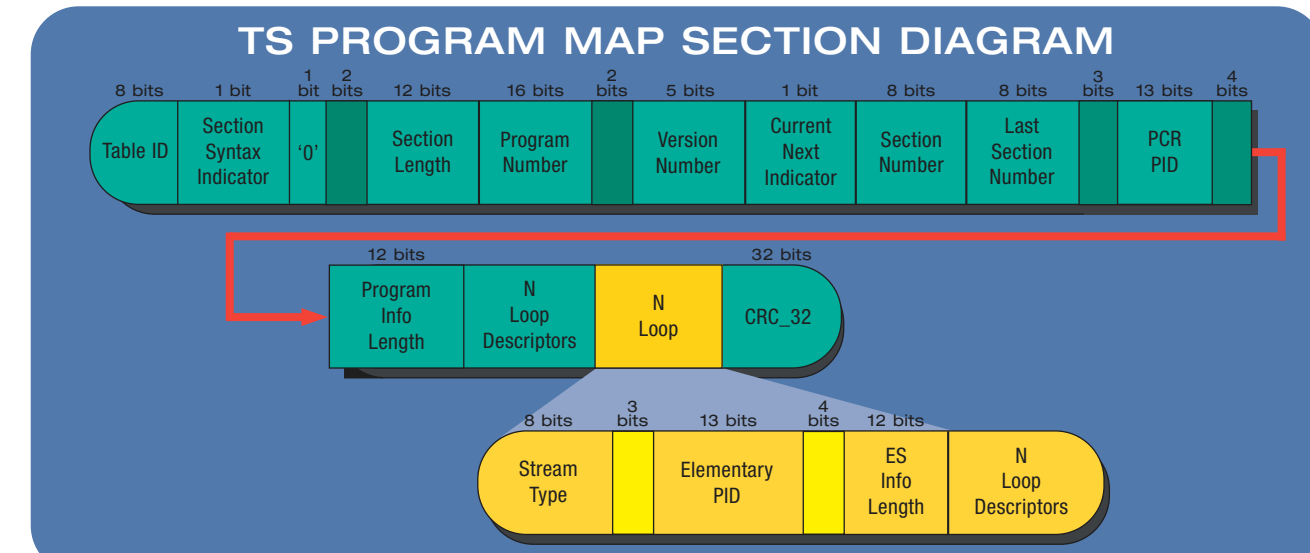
TS PROGRAM MAP SECTION DIAGRAM

| 8 bits | 1 bit | 1 bit | 2 bits | 12 bits | 16 bits | 2 bits | 5 bits | 1 bit | 8 bits | 8 bits | 3 bits | 13 bits | 4 bits |
|---|---|---|---|---|---|---|---|---|---|---|---|---|---|
| Table ID | Section Syntax Indicator | '0' | | Section Length | Program Number | | Version Number | Current Next Indicator | Section Number | Last Section Number | | PCR PID | |

| 12 bits | | | 32 bits |
|---|---|---|---|
| Program Info Length | N Loop Descriptors | N Loop | CRC_32 |

| 8 bits | 3 bits | 13 bits | 4 bits | 12 bits | |
|---|---|---|---|---|---|
| Stream Type | | Elementary PID | | ES Info Length | N Loop Descriptors |